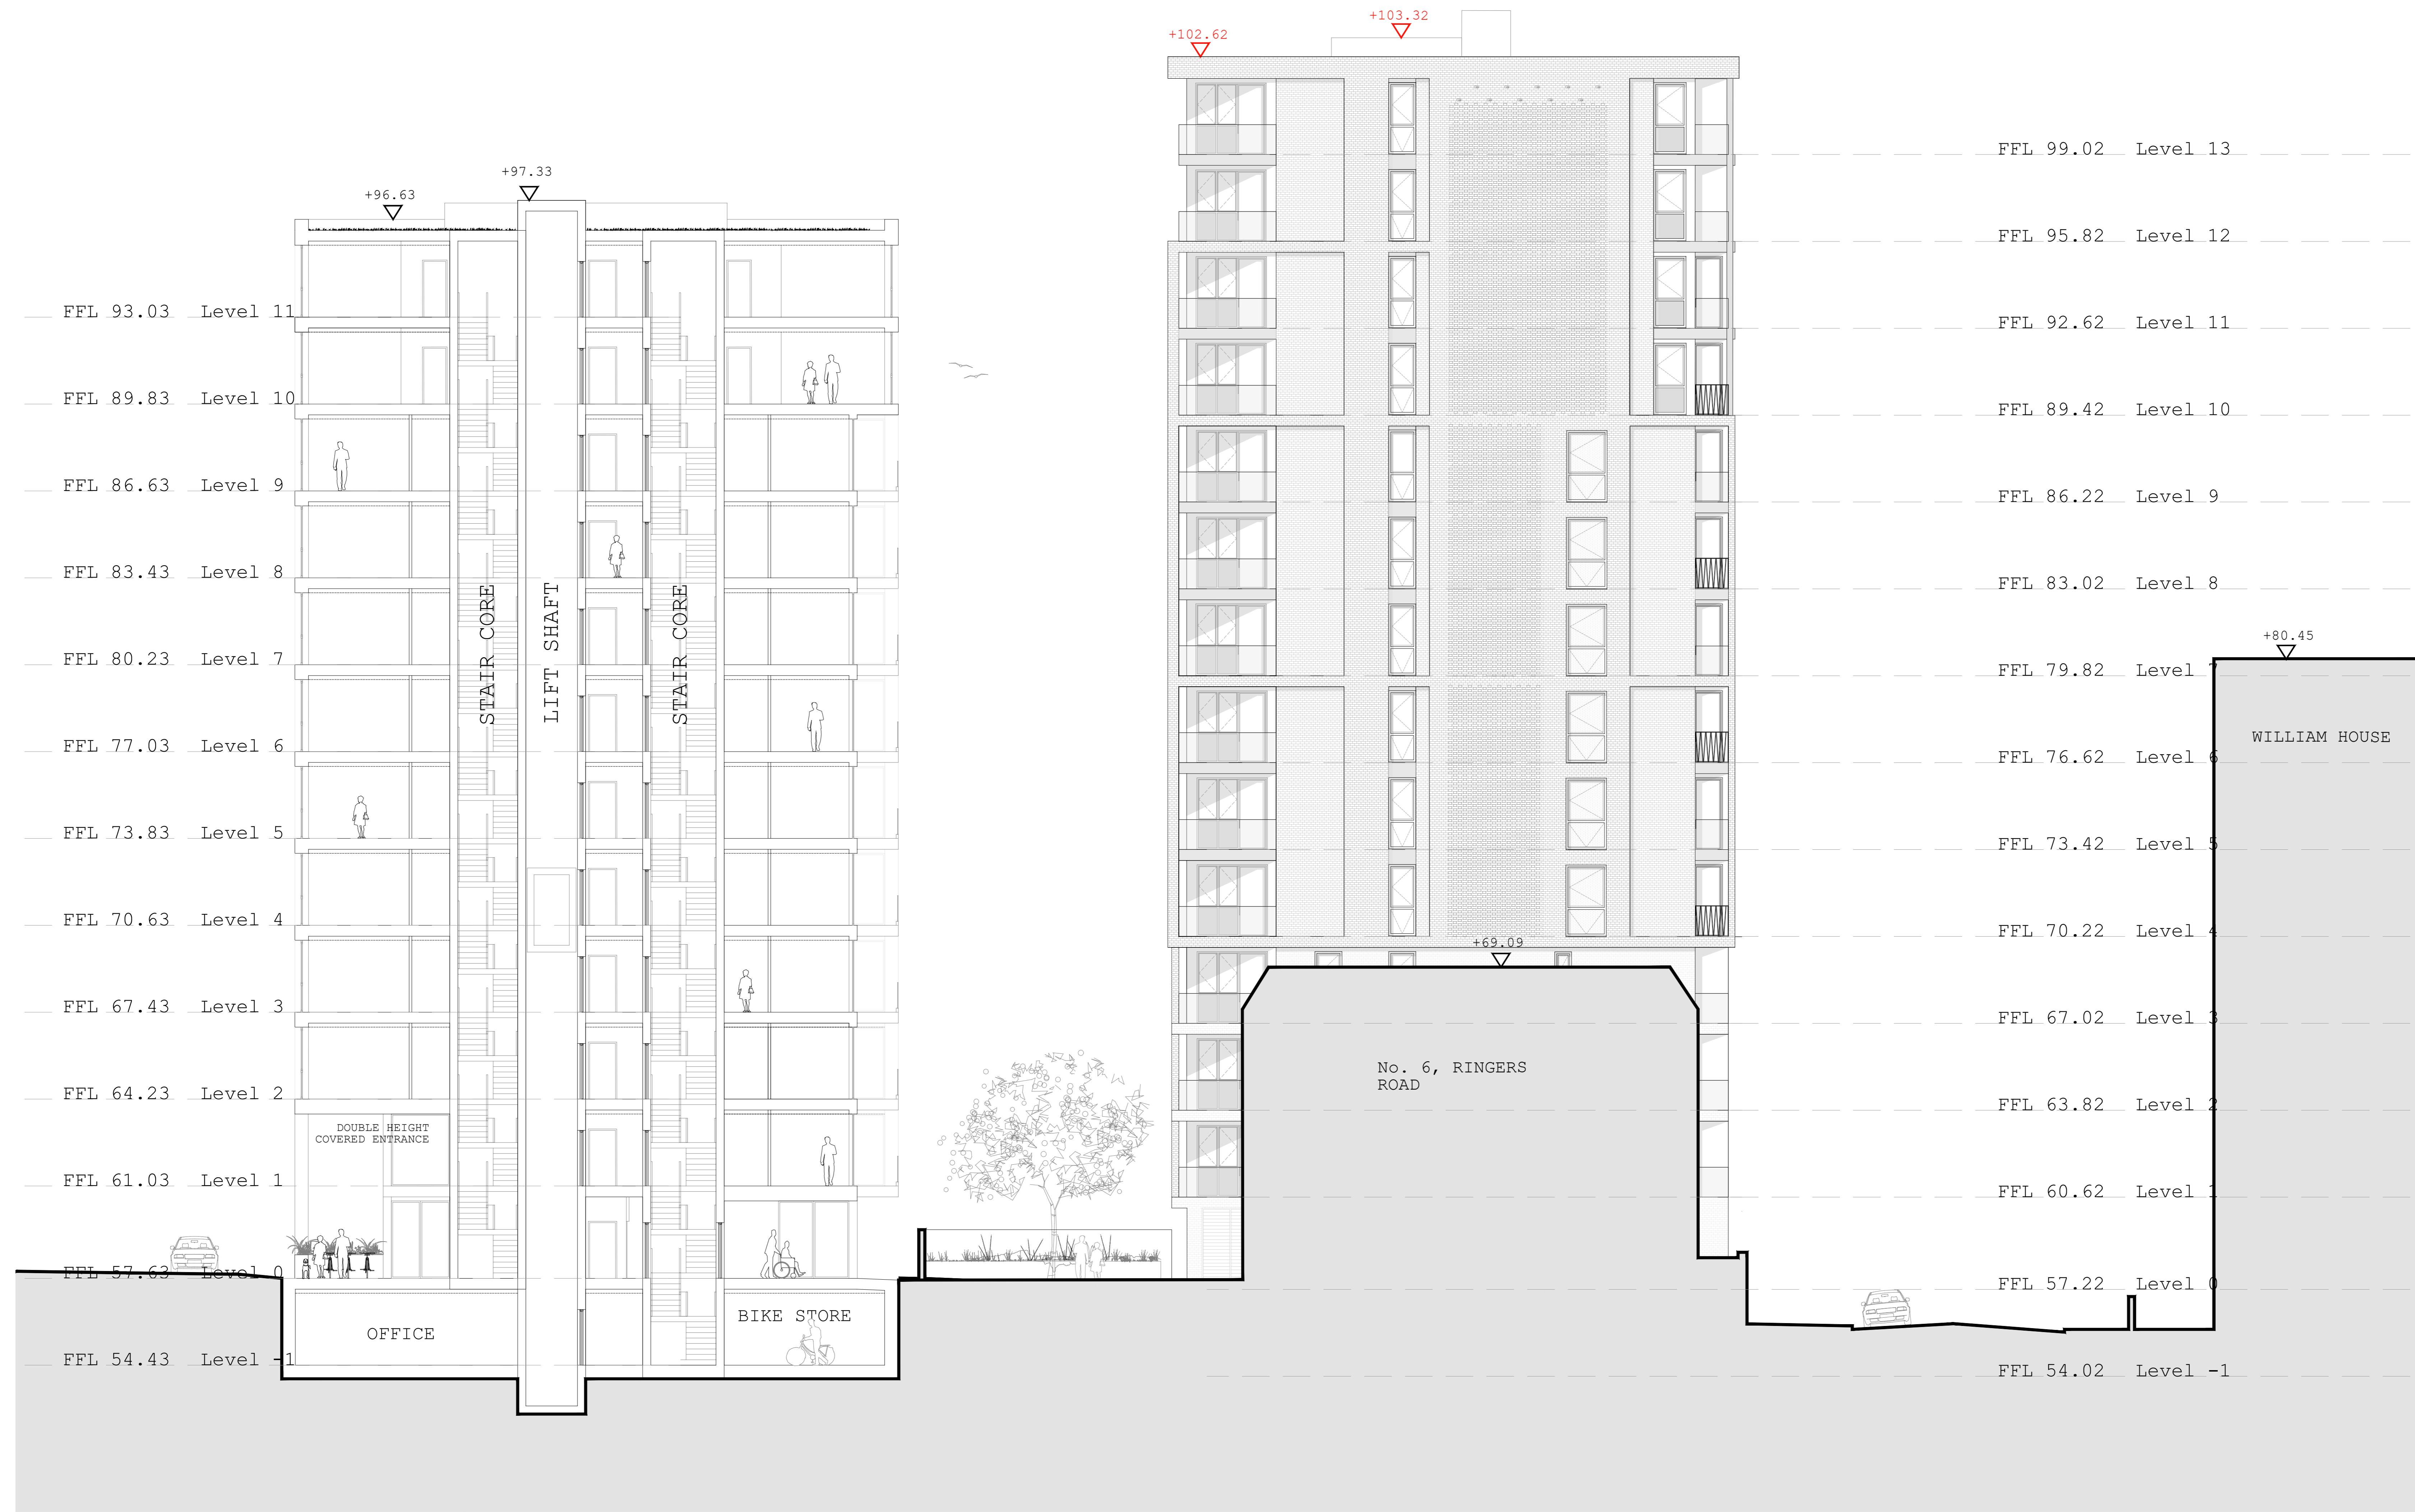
+103.32
+102.62
+97.33
+96.63

FFL 93.03 Level 11
FFL 89.83 Level 10
FFL 86.63 Level 9
FFL 83.43 Level 8
FFL 80.23 Level 7
FFL 77.03 Level 6
FFL 73.83 Level 5
FFL 70.63 Level 4
FFL 67.43 Level 3
FFL 64.23 Level 2
FFL 61.03 Level 1
FFL 57.63 Level 0
FFL 54.43 Level -1

STAIR CORE
LIFT SHAFT
STAIR CORE

DOUBLE HEIGHT
COVERED ENTRANCE

OFFICE
BIKE STORE

+69.09

No. 6, RINGERS ROAD

+80.45

WILLIAM HOUSE

FFL 99.02 Level 13
FFL 95.82 Level 12
FFL 92.62 Level 11
FFL 89.42 Level 10
FFL 86.22 Level 9
FFL 83.02 Level 8
FFL 79.82 Level 7
FFL 76.62 Level 6
FFL 73.42 Level 5
FFL 70.22 Level 4
FFL 67.02 Level 3
FFL 63.82 Level 2
FFL 60.62 Level 1
FFL 57.22 Level 0
FFL 54.02 Level -1